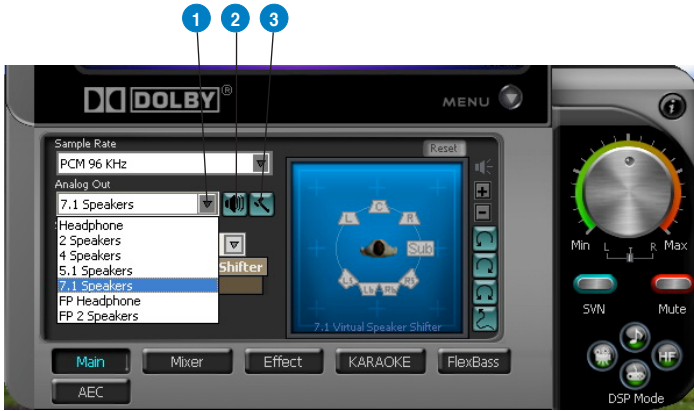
1 2 3

DOLBY®

MENU

Sample Rate

PCM 96 KHz

Analog Out

7.1 Speakers

Headphone
2 Speakers
4 Speakers
5.1 Speakers
7.1 Speakers
FP Headphone
FP 2 Speakers

Shifter

Reset

L C R

Sub

Ls Lb Rb Rs

7.1 Virtual Speaker Shifter

Min L R Max

SVN

Mute

HF

DSP Mode

Main Mixer Effect KARAOKE FlexBass

AEC